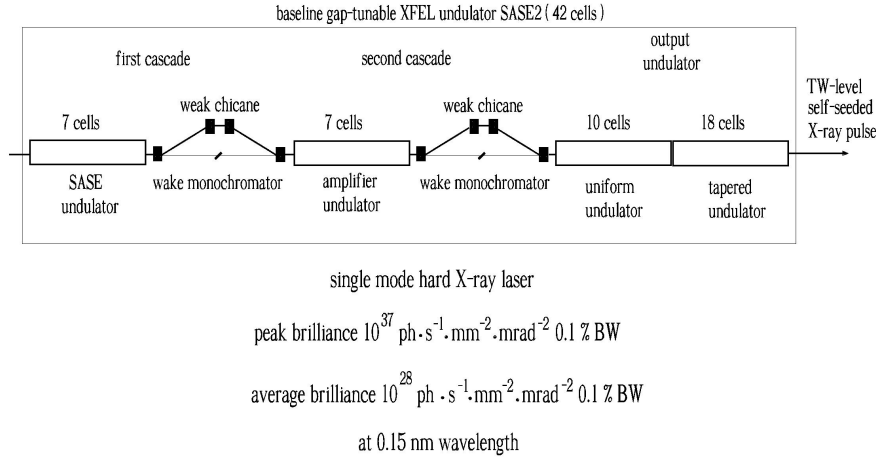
baseline gap-tunable XFEL undulator SASE2 ( 42 cells )

first cascade

second cascade

output undulator

weak chicane

weak chicane

7 cells

7 cells

10 cells

18 cells

TW-level self-seeded X-ray pulse

SASE undulator

wake monochromator

amplifier undulator

wake monochromator

uniform undulator

tapered undulator

single mode hard X-ray laser

peak brilliance $10^{37}$ ph $\cdot$ s$^{-1}$ $\cdot$ mm$^{-2}$ $\cdot$ mrad$^{-2}$ 0.1 % BW

average brilliance $10^{28}$ ph $\cdot$ s$^{-1}$ $\cdot$ mm$^{-2}$ $\cdot$ mrad$^{-2}$ 0.1 % BW

at 0.15 nm wavelength